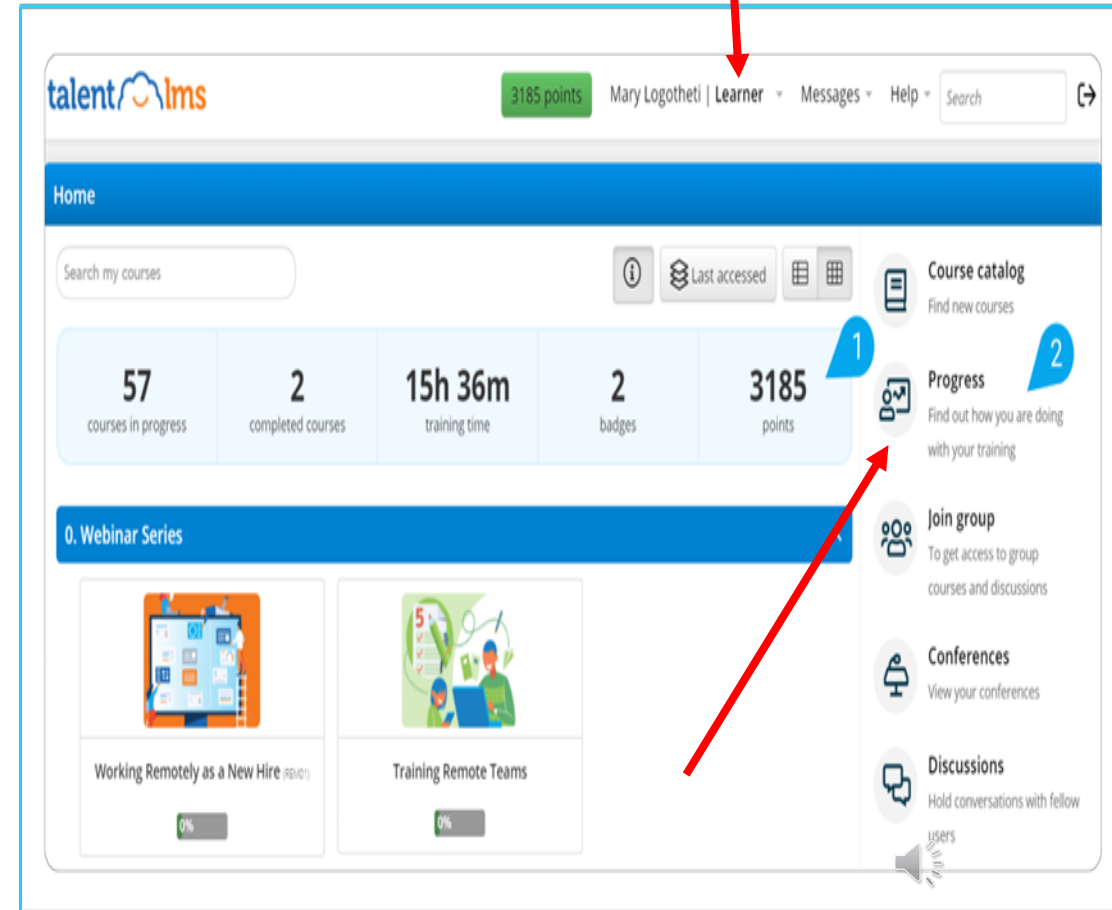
talentlms

3185 points

Mary Logotheti | Learner

Messages

Help

Search

Home

Search my courses

Last accessed

1

2

| 57 | 2 | 15h 36m | 2 | 3185 |
|---|---|---|---|---|
| courses in progress | completed courses | training time | badges | points |

Course catalog
Find new courses

Progress
Find out how you are doing with your training

Join group
To get access to group courses and discussions

Conferences
View your conferences

Discussions
Hold conversations with fellow users

0. Webinar Series

Working Remotely as a New Hire (REM01)
0%

Training Remote Teams
0%